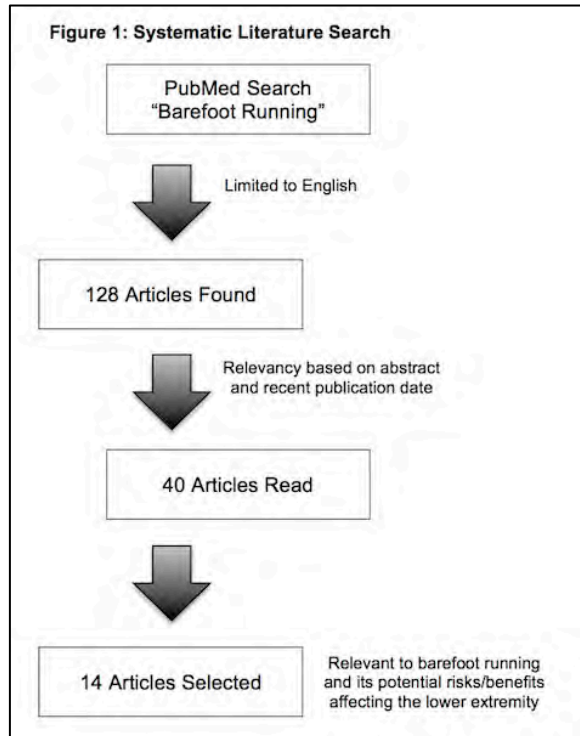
Figure 1: Systematic Literature Search

PubMed Search "Barefoot Running"

Limited to English

128 Articles Found

Relevancy based on abstract and recent publication date

40 Articles Read

14 Articles Selected

Relevant to barefoot running and its potential risks/benefits affecting the lower extremity